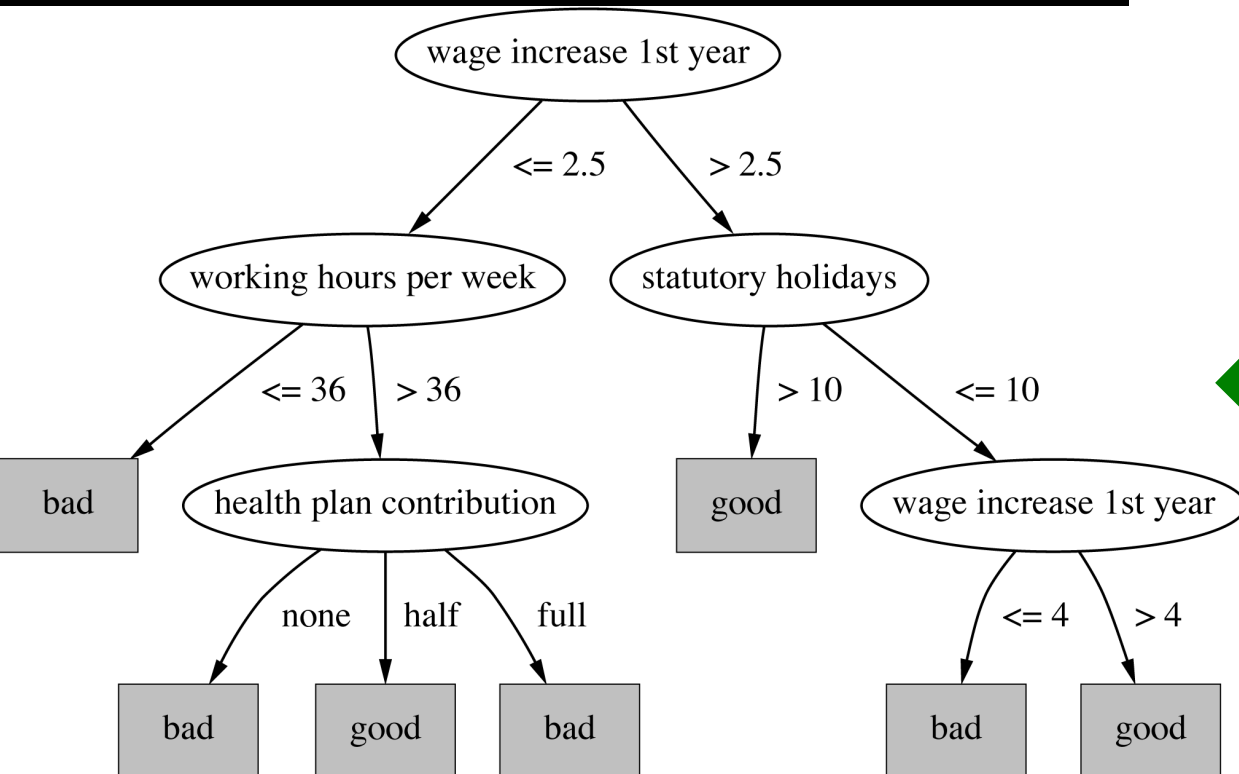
wage increase 1st year

<= 2.5

> 2.5

working hours per week

statutory holidays

<= 36

> 36

> 10

<= 10

bad

health plan contribution

good

wage increase 1st year

none

half

full

<= 4

> 4

bad

good

bad

bad

good